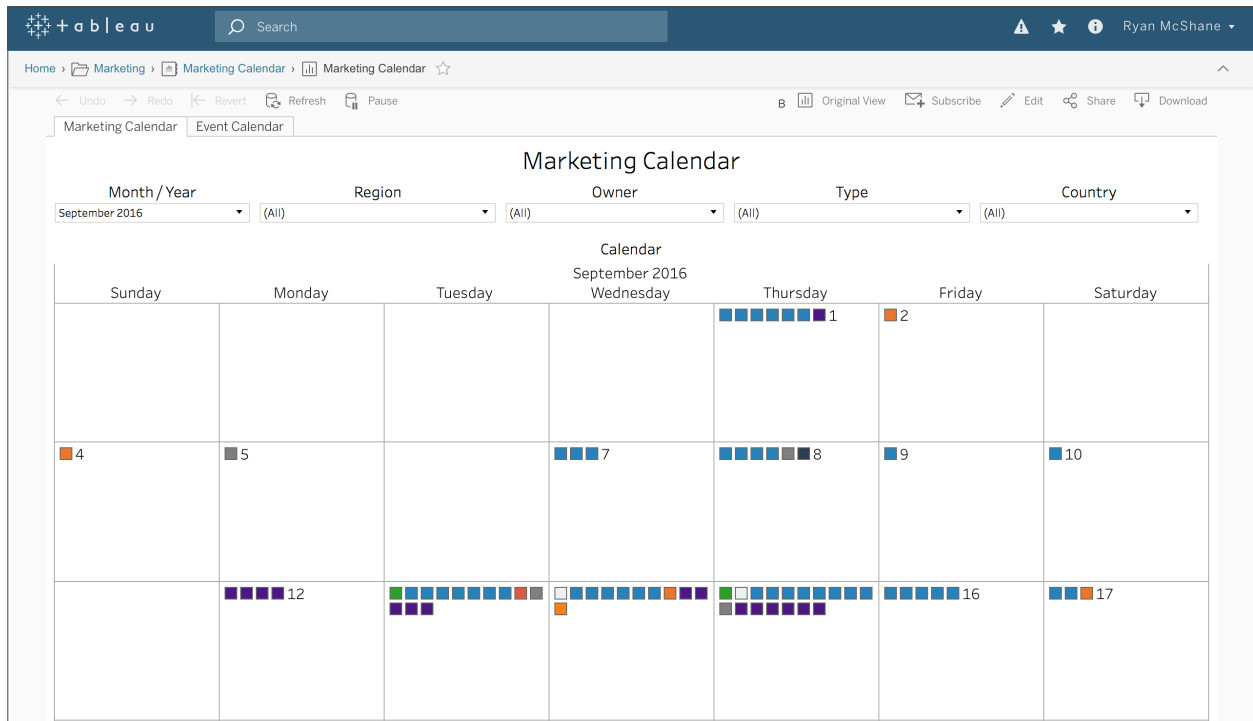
+ableau Search Ryan McShane

Home › Marketing › Marketing Calendar › Marketing Calendar

Undo Redo Revert Refresh Pause B Original View Subscribe Edit Share Download

Marketing Calendar | Event Calendar

Marketing Calendar

Month / Year
September 2016

Region
(All)

Owner
(All)

Type
(All)

Country
(All)

Calendar
September 2016

| Sunday | Monday | Tuesday | Wednesday | Thursday | Friday | Saturday |
|---|---|---|---|---|---|---|
| | | | | 1 | 2 | |
| 4 | 5 | | 7 | 8 | 9 | 10 |
| | 12 | | | | 16 | 17 |